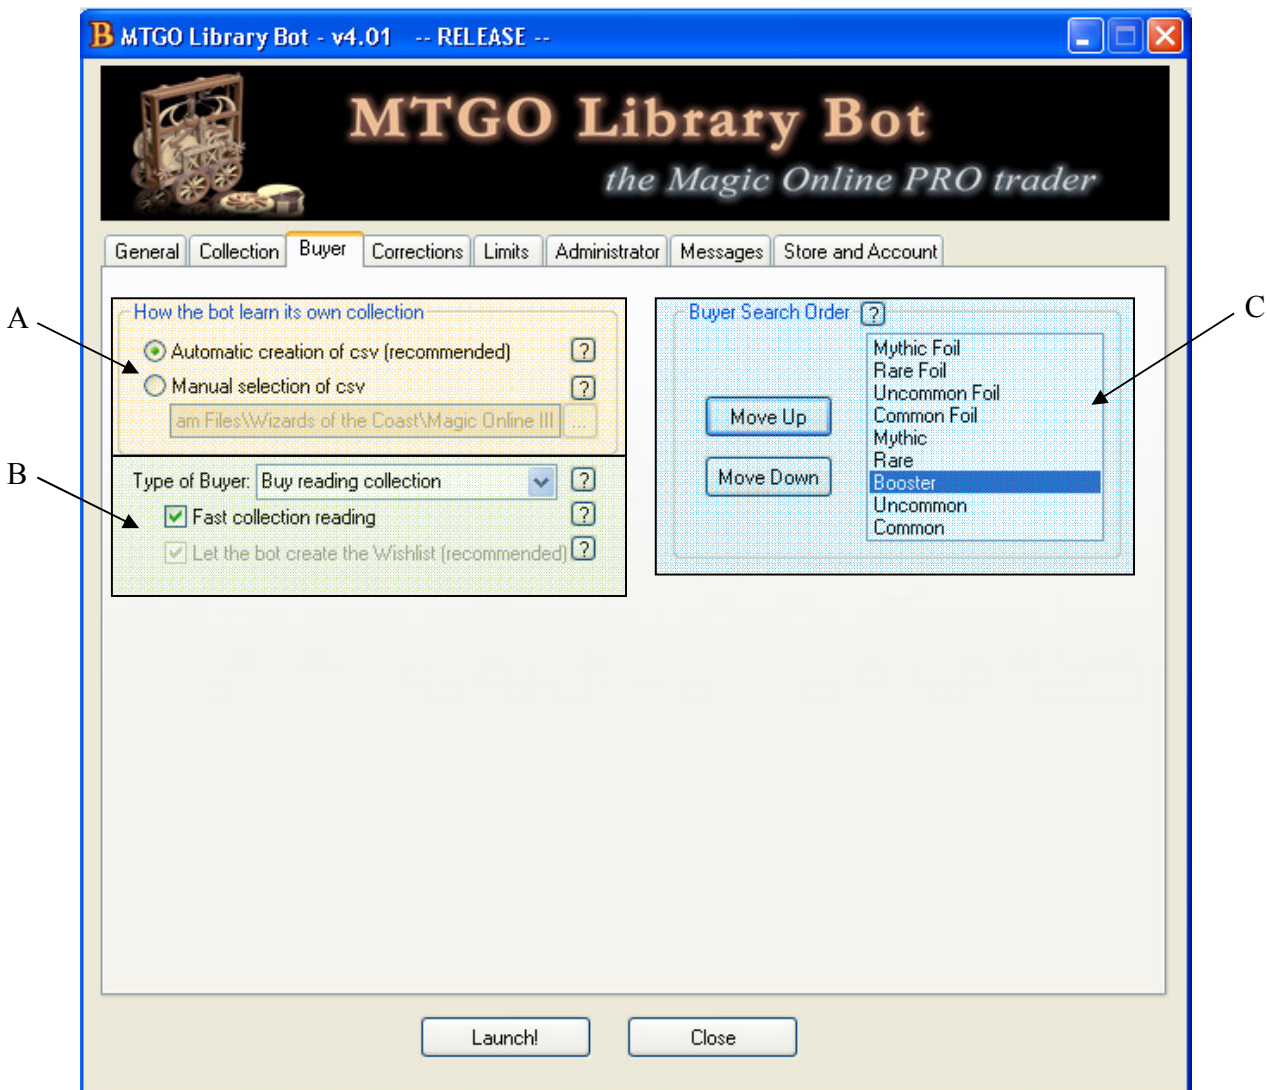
B MTGO Library Bot - v4.01 -- RELEASE --

MTGO Library Bot
the Magic Online PRO trader

General | Collection | Buyer | Corrections | Limits | Administrator | Messages | Store and Account

A

How the bot learn its own collection
Automatic creation of csv (recommended) ?
Manual selection of csv ?
am Files\Wizards of the Coast\Magic Online III ...

B

Type of Buyer: Buy reading collection ?
Fast collection reading ?
Let the bot create the Wishlist (recommended) ?

Buyer Search Order ?
Move Up
Move Down
Mythic Foil
Rare Foil
Uncommon Foil
Common Foil
Mythic
Rare
Booster
Uncommon
Common

C

Launch!
Close